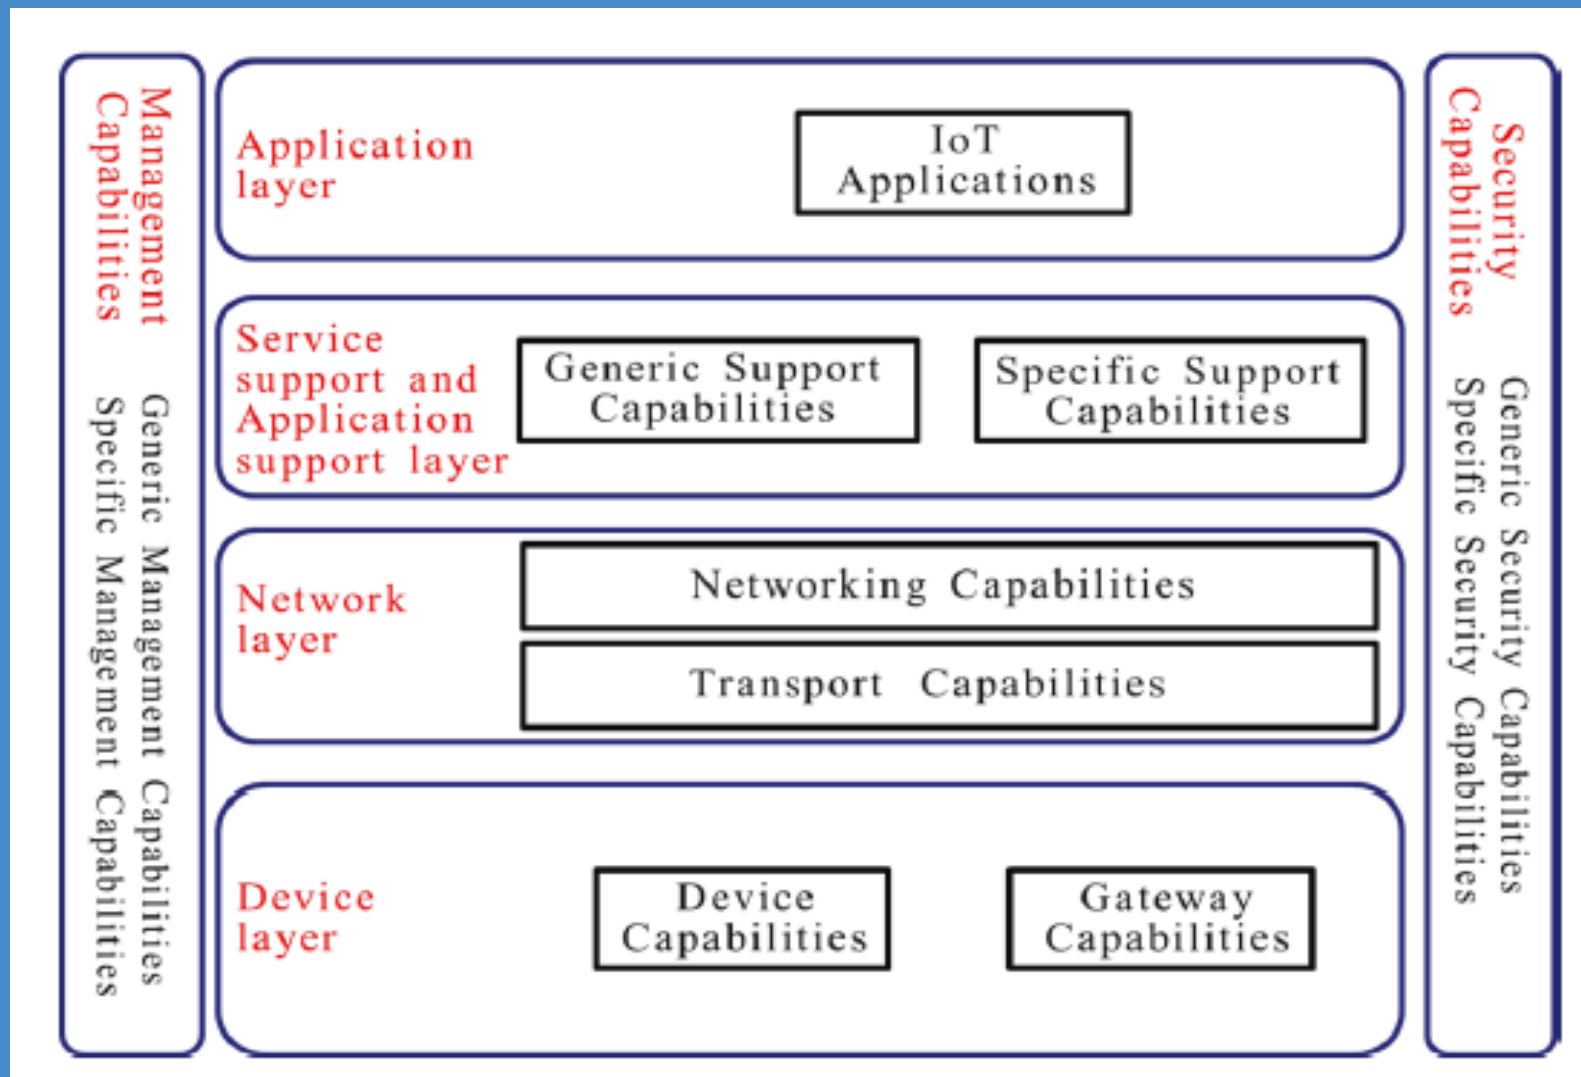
Management Capabilities

Generic Management Capabilities
Specific Management Capabilities

Application layer

IoT Applications

Service support and Application support layer

Generic Support Capabilities

Specific Support Capabilities

Network layer

Networking Capabilities

Transport Capabilities

Device layer

Device Capabilities

Gateway Capabilities

Security Capabilities

Generic Security Capabilities
Specific Security Capabilities